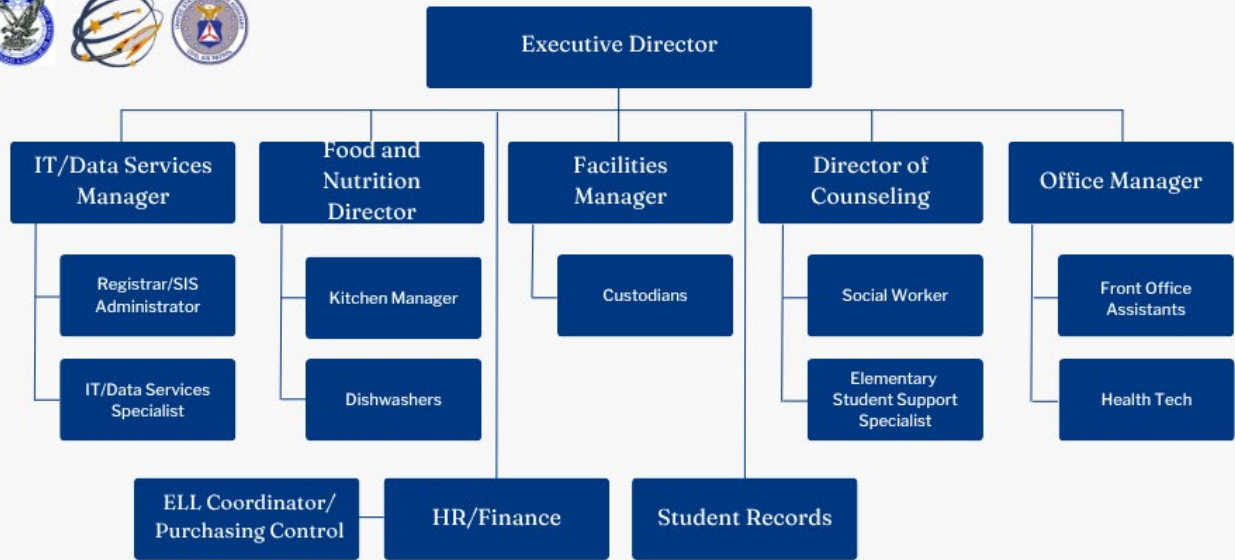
Executive Director

IT/Data Services Manager

Registrar/SIS Administrator

IT/Data Services Specialist

Food and Nutrition Director

Kitchen Manager

Dishwashers

Facilities Manager

Custodians

Director of Counseling

Social Worker

Elementary Student Support Specialist

Office Manager

Front Office Assistants

Health Tech

ELL Coordinator/ Purchasing Control

HR/Finance

Student Records